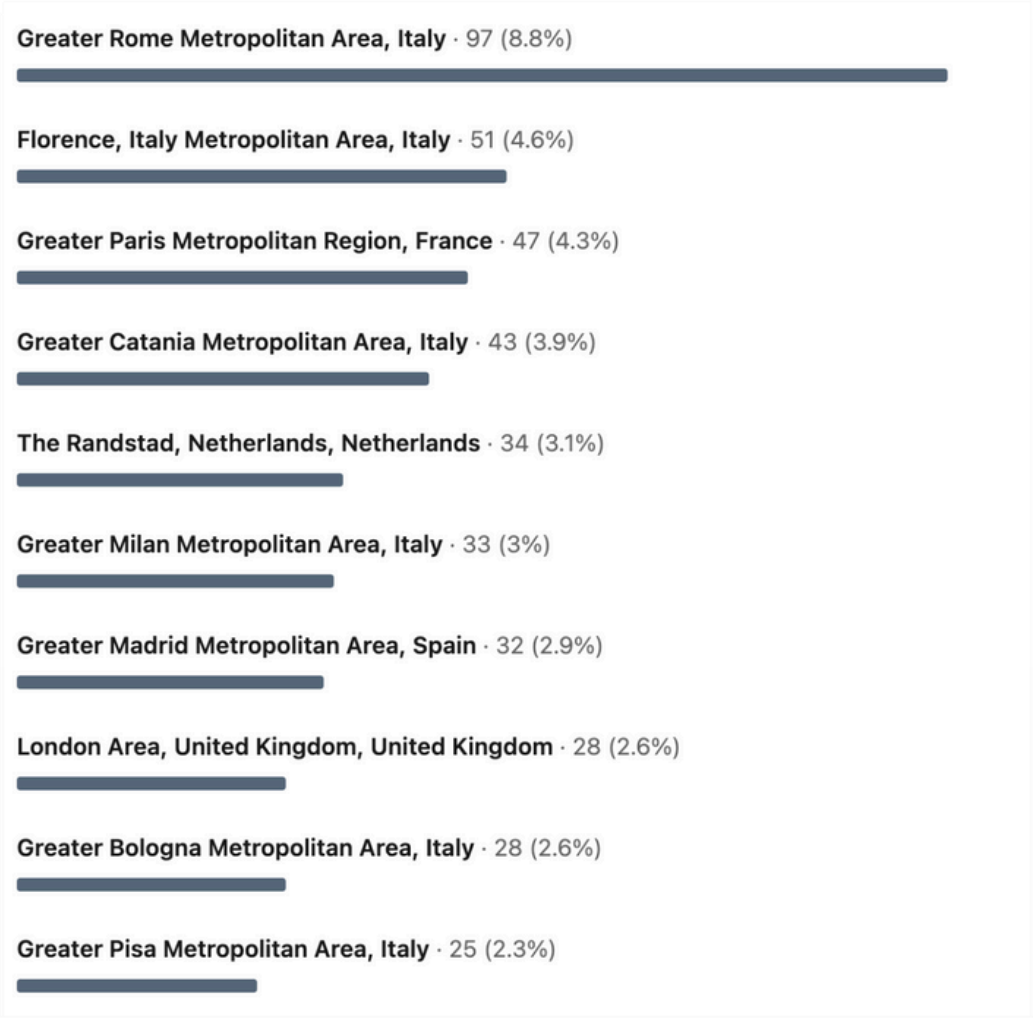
Greater Rome Metropolitan Area, Italy · 97 (8.8%)

Florence, Italy Metropolitan Area, Italy · 51 (4.6%)

Greater Paris Metropolitan Region, France · 47 (4.3%)

Greater Catania Metropolitan Area, Italy · 43 (3.9%)

The Randstad, Netherlands, Netherlands · 34 (3.1%)

Greater Milan Metropolitan Area, Italy · 33 (3%)

Greater Madrid Metropolitan Area, Spain · 32 (2.9%)

London Area, United Kingdom, United Kingdom · 28 (2.6%)

Greater Bologna Metropolitan Area, Italy · 28 (2.6%)

Greater Pisa Metropolitan Area, Italy · 25 (2.3%)